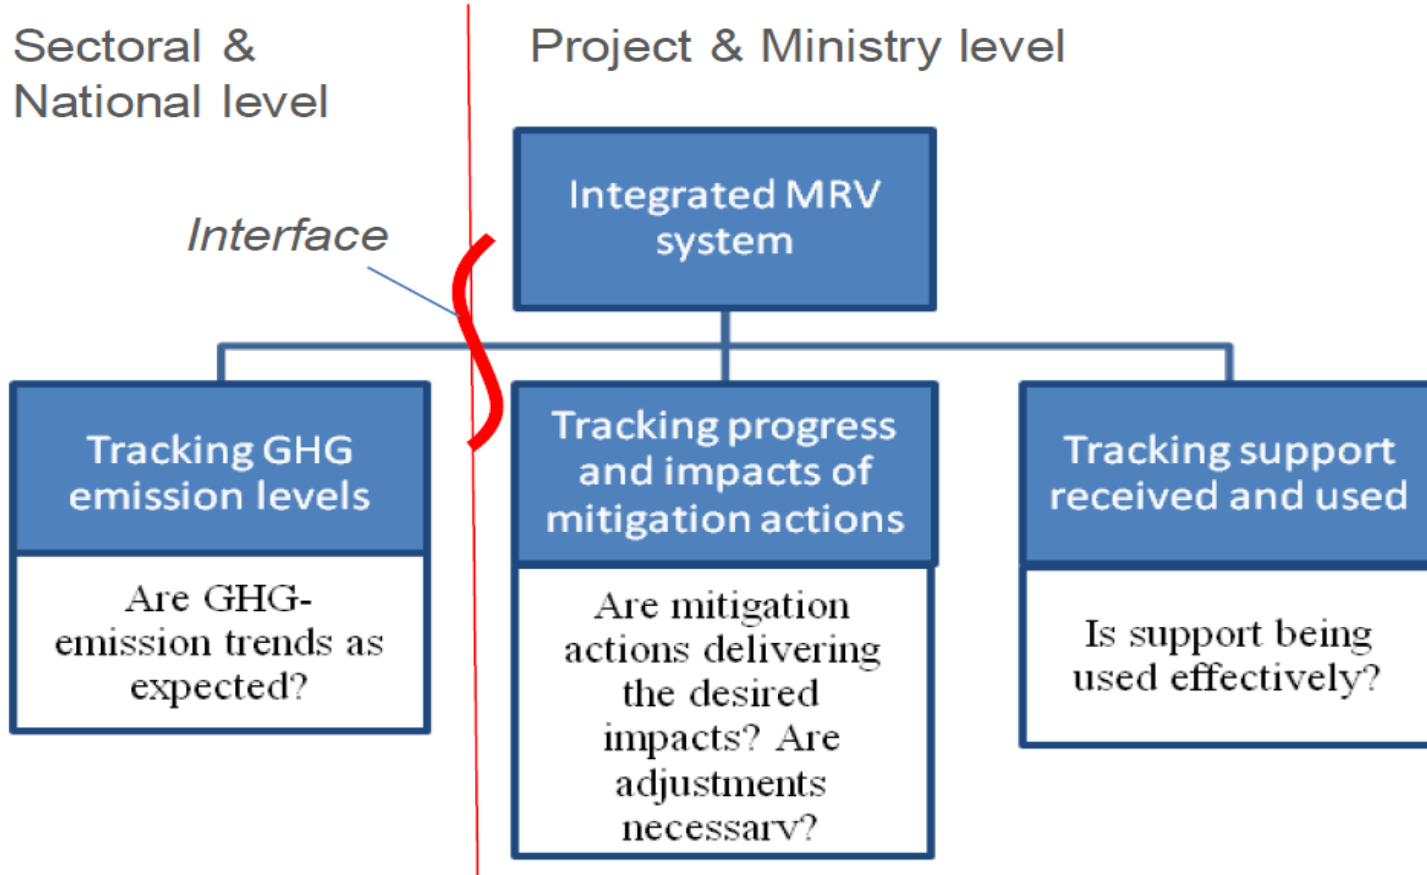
Sectoral & National level

Project & Ministry level

Interface

Integrated MRV system

Tracking GHG emission levels

Are GHG-emission trends as expected?

Tracking progress and impacts of mitigation actions

Are mitigation actions delivering the desired impacts? Are adjustments necessary?

Tracking support received and used

Is support being used effectively?